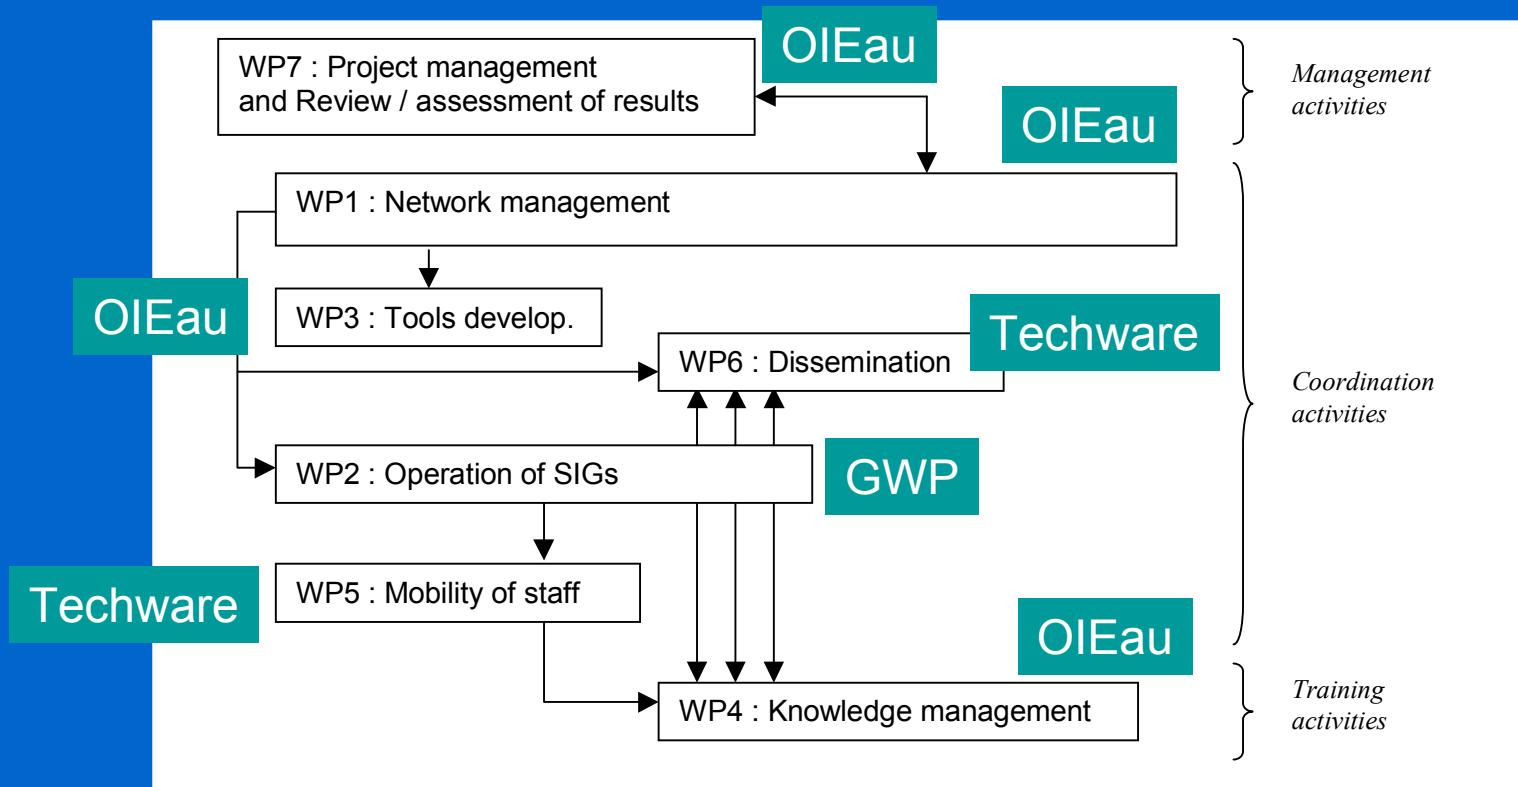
WP7 : Project management and Review / assessment of results

OIEau

OIEau

Management activities

WP1 : Network management

OIEau

WP3 : Tools develop.

WP6 : Dissemination

Techware

Coordination activities

WP2 : Operation of SIGs

GWP

Techware

WP5 : Mobility of staff

OIEau

WP4 : Knowledge management

Training activities